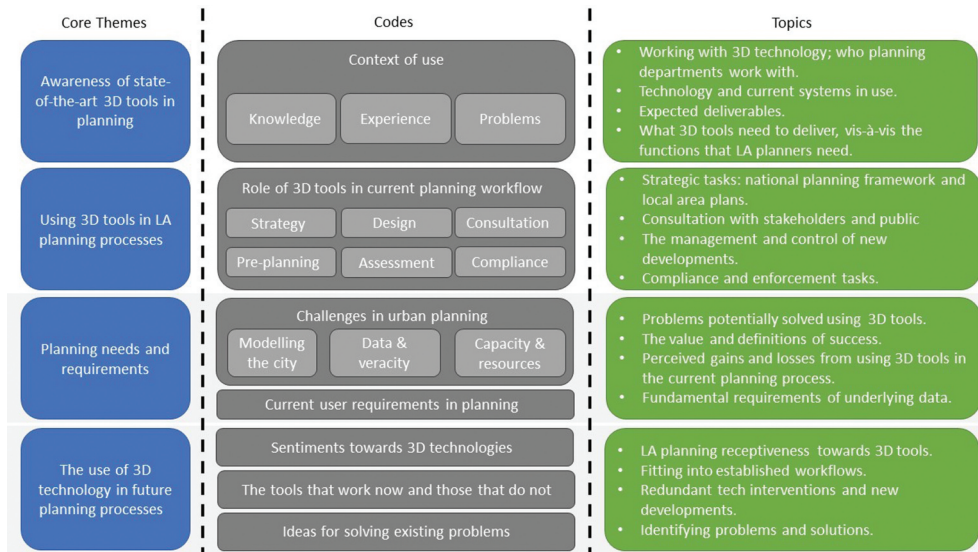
| Core Themes | Codes | Topics |
|---|---|---|
| Awareness of state-of-the-art 3D tools in planning | Context of use: Knowledge, Experience, Problems | • Working with 3D technology; who planning departments work with. • Technology and current systems in use. • Expected deliverables. • What 3D tools need to deliver, vis-à-vis the functions that LA planners need. |
| Using 3D tools in LA planning processes | Role of 3D tools in current planning workflow: Strategy, Design, Consultation, Pre-planning, Assessment, Compliance | • Strategic tasks: national planning framework and local area plans. • Consultation with stakeholders and public • The management and control of new developments. • Compliance and enforcement tasks. |
| Planning needs and requirements | Challenges in urban planning: Modelling the city, Data & veracity, Capacity & resources; Current user requirements in planning | • Problems potentially solved using 3D tools. • The value and definitions of success. • Perceived gains and losses from using 3D tools in the current planning process. • Fundamental requirements of underlying data. |
| The use of 3D technology in future planning processes | Sentiments towards 3D technologies; The tools that work now and those that do not; Ideas for solving existing problems | • LA planning receptiveness towards 3D tools. • Fitting into established workflows. • Redundant tech interventions and new developments. • Identifying problems and solutions. |